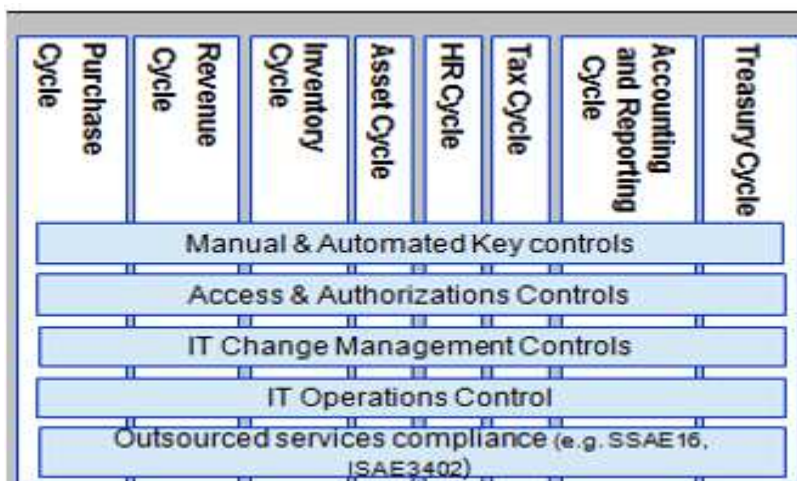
Purchase Cycle

Revenue Cycle

Inventory Cycle

Asset Cycle

HR Cycle

Tax Cycle

Accounting and Reporting Cycle

Treasury Cycle

Manual & Automated Key controls

Access & Authorizations Controls

IT Change Management Controls

IT Operations Control

Outsourced services compliance (e.g. SSAE16, ISAE3402)